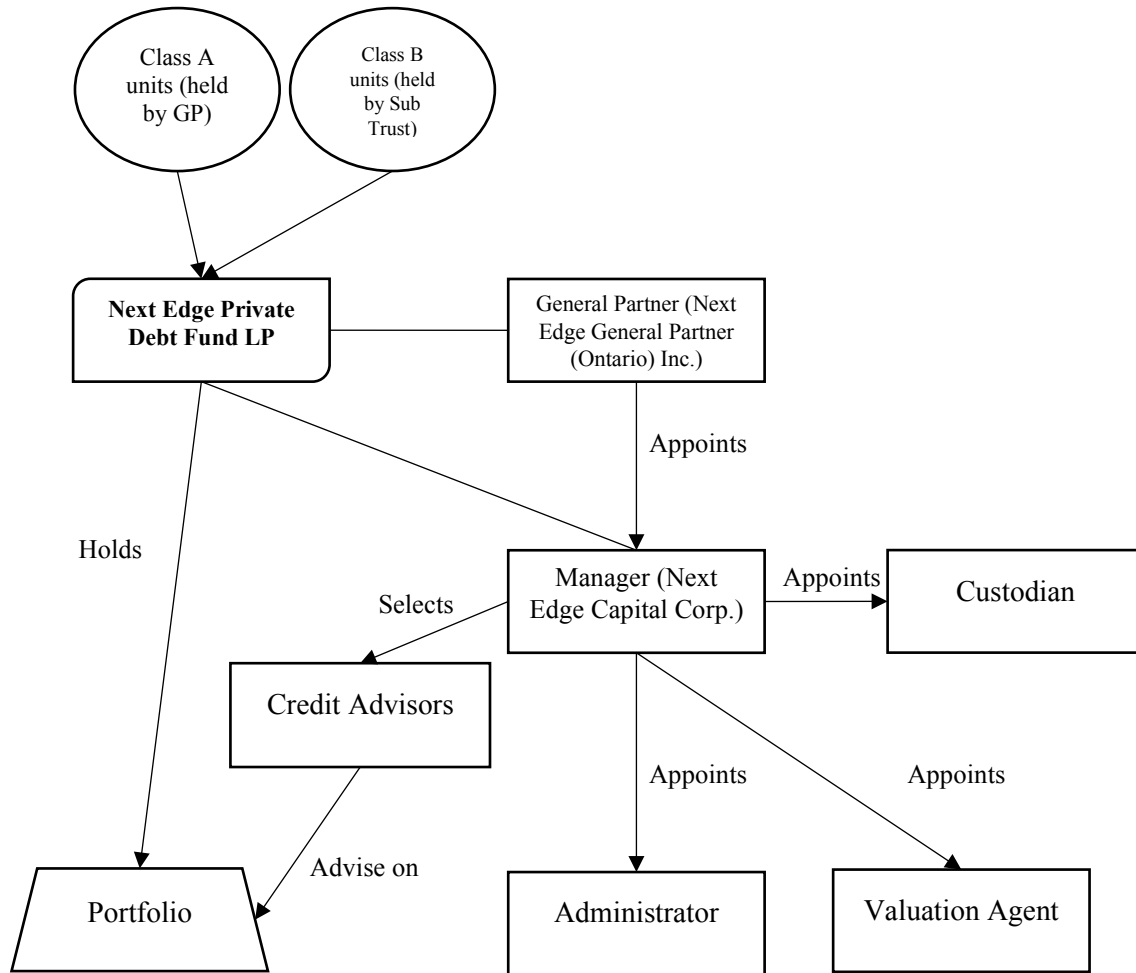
Class A units (held by GP)

Class B units (held by Sub Trust)

**Next Edge Private Debt Fund LP**

General Partner (Next Edge General Partner (Ontario) Inc.)

Appoints

Holds

Manager (Next Edge Capital Corp.)

Appoints

Custodian

Selects

Credit Advisors

Appoints

Appoints

Advise on

Portfolio

Administrator

Valuation Agent